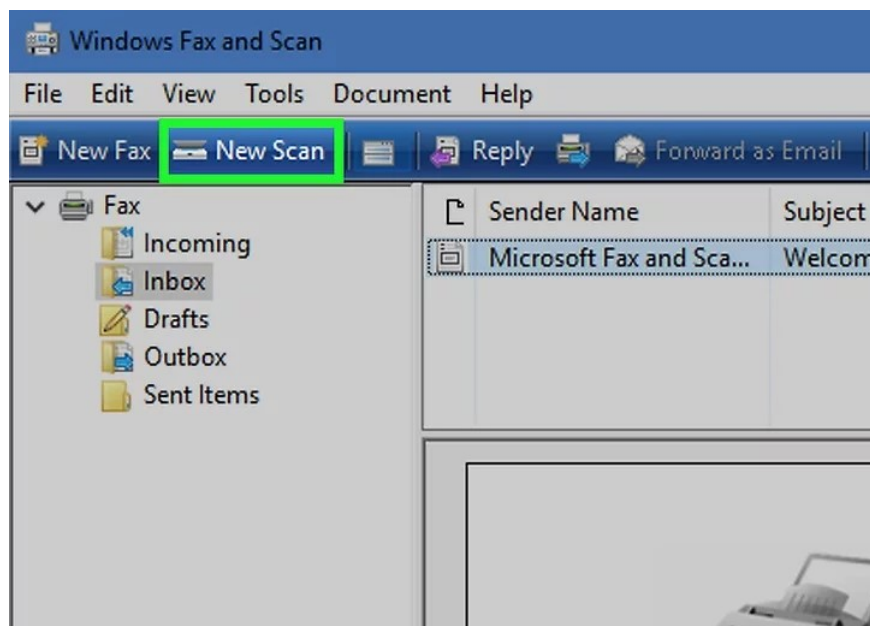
Windows Fax and Scan

File Edit View Tools Document Help

New Fax New Scan Reply Forward as Email

Fax
Incoming
Inbox
Drafts
Outbox
Sent Items

| Sender Name | Subject |
|---|---|
| Microsoft Fax and Sca... | Welcom |